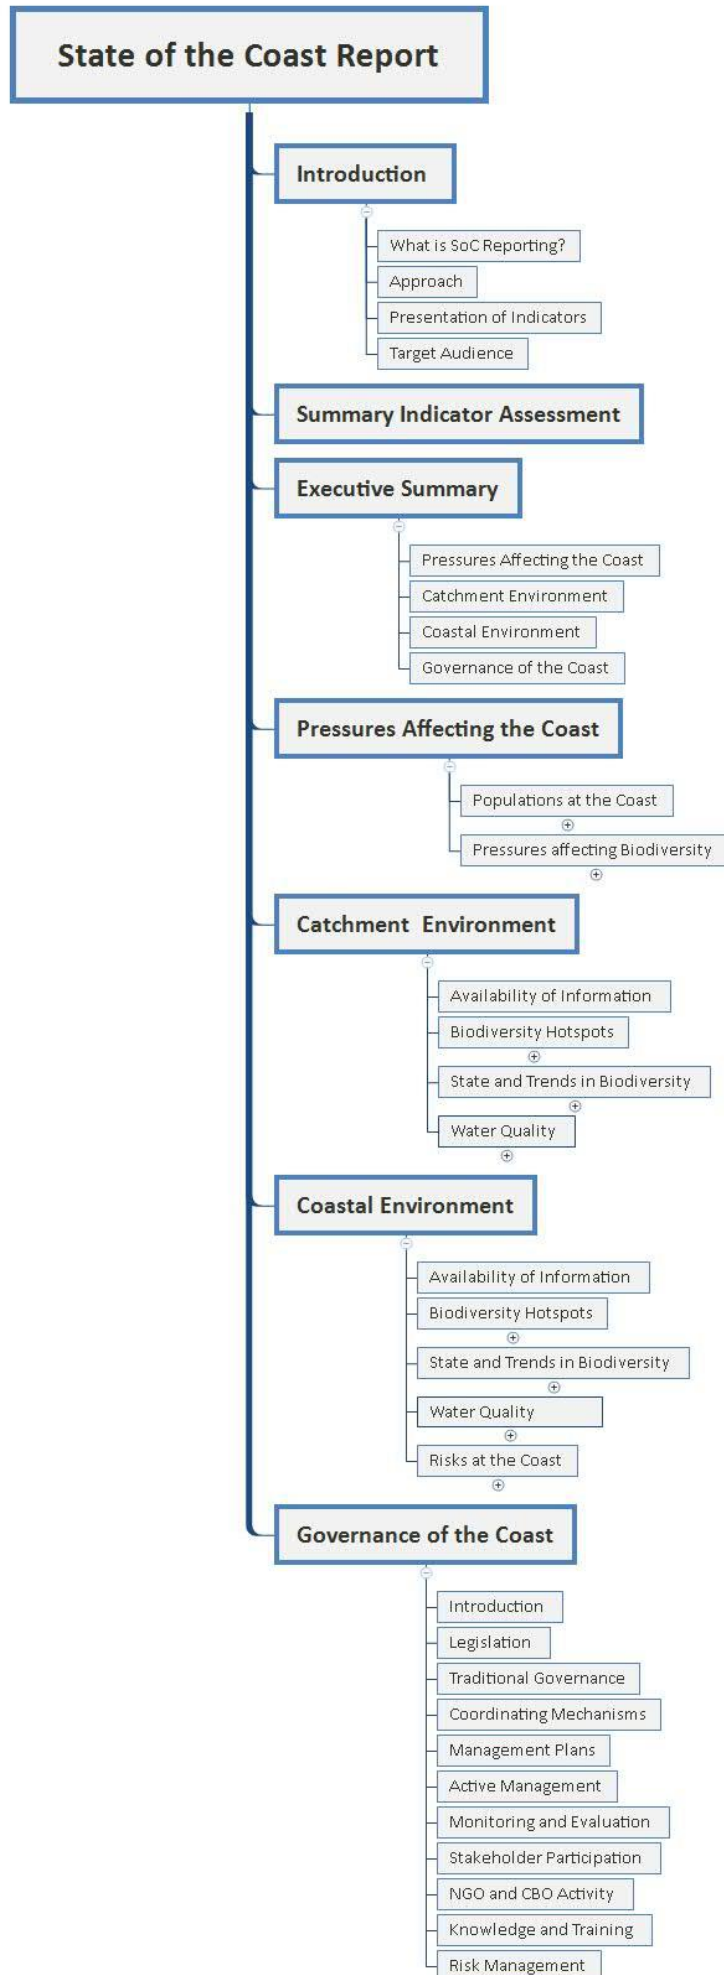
State of the Coast Report

Introduction

What is SoC Reporting?

Approach

Presentation of Indicators

Target Audience

Summary Indicator Assessment

Executive Summary

Pressures Affecting the Coast

Catchment Environment

Coastal Environment

Governance of the Coast

Pressures Affecting the Coast

Populations at the Coast

Pressures affecting Biodiversity

Catchment Environment

Availability of Information

Biodiversity Hotspots

State and Trends in Biodiversity

Water Quality

Coastal Environment

Availability of Information

Biodiversity Hotspots

State and Trends in Biodiversity

Water Quality

Risks at the Coast

Governance of the Coast

Introduction

Legislation

Traditional Governance

Coordinating Mechanisms

Management Plans

Active Management

Monitoring and Evaluation

Stakeholder Participation

NGO and CBO Activity

Knowledge and Training

Risk Management